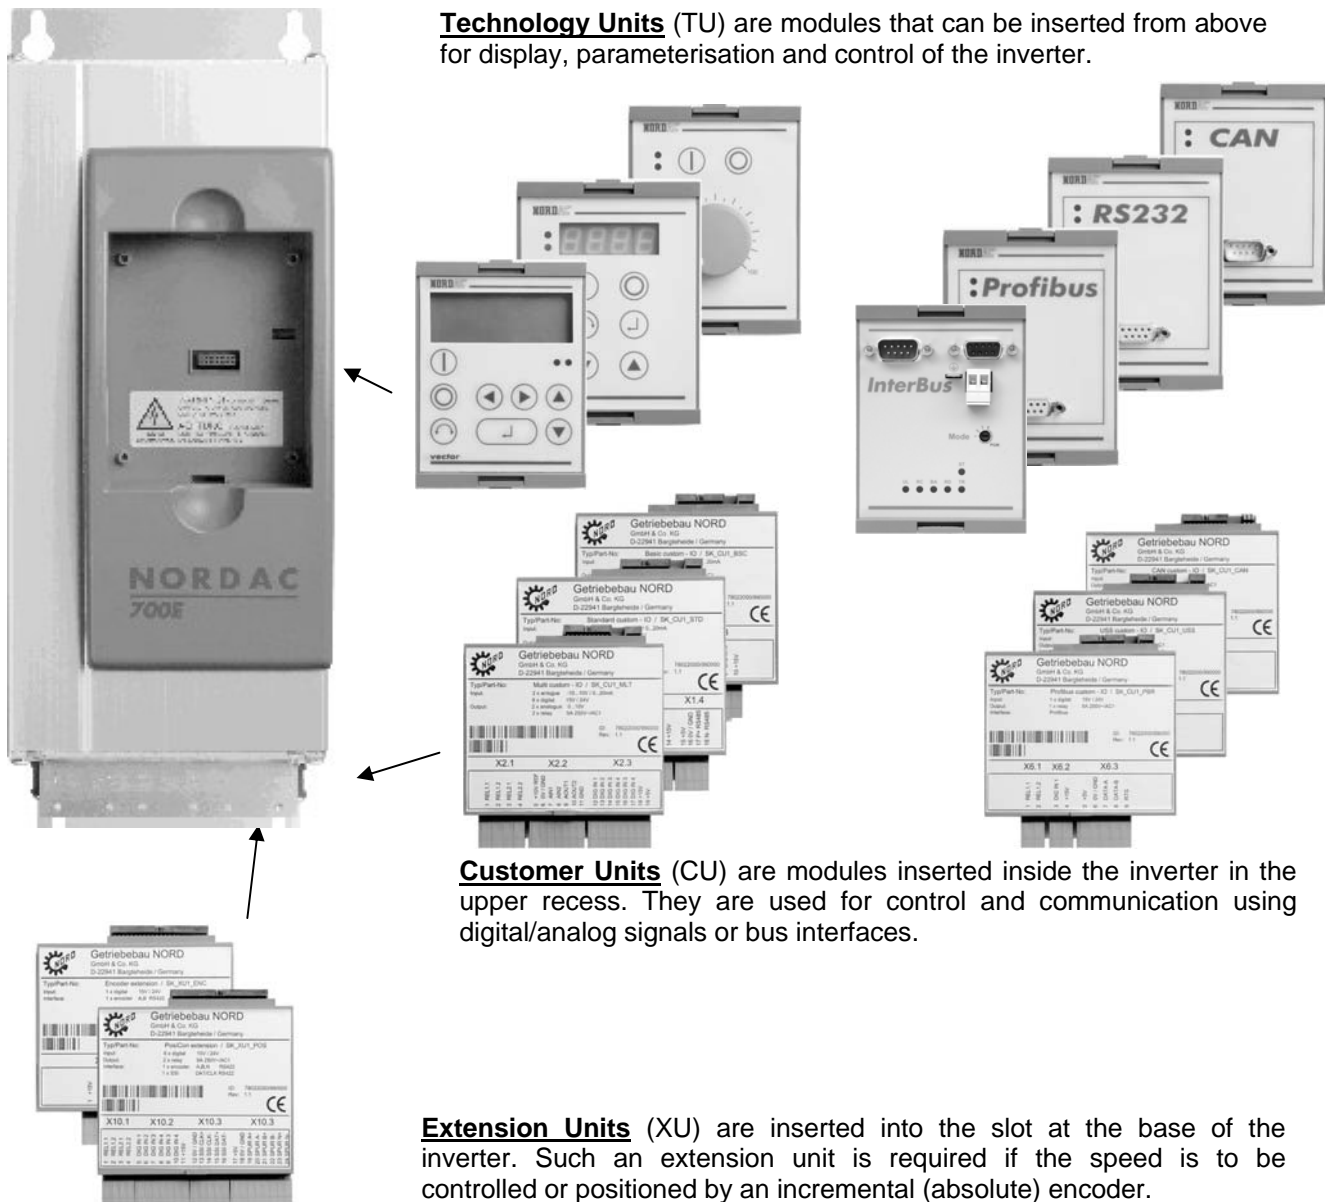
**Technology Units** (TU) are modules that can be inserted from above for display, parameterisation and control of the inverter.

NORD

: CAN

NORD

: RS232

NORD

: Profibus

InterBus

Mode

vector

NORDAC
700E

Getriebebau NORD
GmbH & Co. KG
D-22941 Bargteheide / Germany
Typ/Part-No: Basic custom - IO / SK_CU1_BSC

Getriebebau NORD
GmbH & Co. KG
D-22941 Bargteheide / Germany
Typ/Part-No: Standard custom - IO / SK_CU1_STD

CE

Getriebebau NORD
GmbH & Co. KG
D-22941 Bargteheide / Germany
Typ/Part-No: Multi custom - IO / SK_CU1_MLT

CE

X1.4

X2.1 X2.2 X2.3

Getriebebau NORD
GmbH & Co. KG
D-22941 Bargteheide / Germany
Typ/Part-No: CAN custom - IO / SK_CU1_CAN

CE

Getriebebau NORD
GmbH & Co. KG
D-22941 Bargteheide / Germany
Typ/Part-No: USS custom - X3 / SK_CU1_USS

CE

Getriebebau NORD
GmbH & Co. KG
D-22941 Bargteheide / Germany
Typ/Part-No: Profibus custom - X3 / SK_CU1_PBR

CE

X6.1 X6.2 X6.3

**Customer Units** (CU) are modules inserted inside the inverter in the upper recess. They are used for control and communication using digital/analog signals or bus interfaces.

Getriebebau NORD
GmbH & Co. KG
D-22941 Bargteheide / Germany
Typ/Part-No: Encoder extension / SK_XU1_ENC

Getriebebau NORD
GmbH & Co. KG
D-22941 Bargteheide / Germany
Typ/Part-No: PosiCon extension / SK_XU1_POS

CE

X10.1 X10.2 X10.3 X10.3

**Extension Units** (XU) are inserted into the slot at the base of the inverter. Such an extension unit is required if the speed is to be controlled or positioned by an incremental (absolute) encoder.